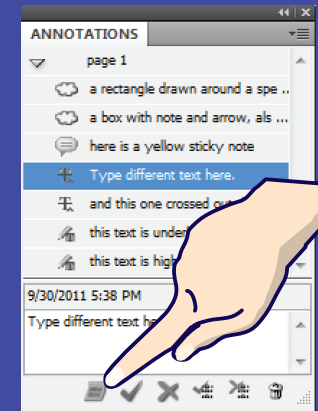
ANNOTATIONS

page 1

a rectangle drawn around a spe ...

a box with note and arrow, als ...

here is a yellow sticky note

Type different text here.

and this one crossed out

this text is under

this text is high

9/30/2011 5:38 PM

Type different text h